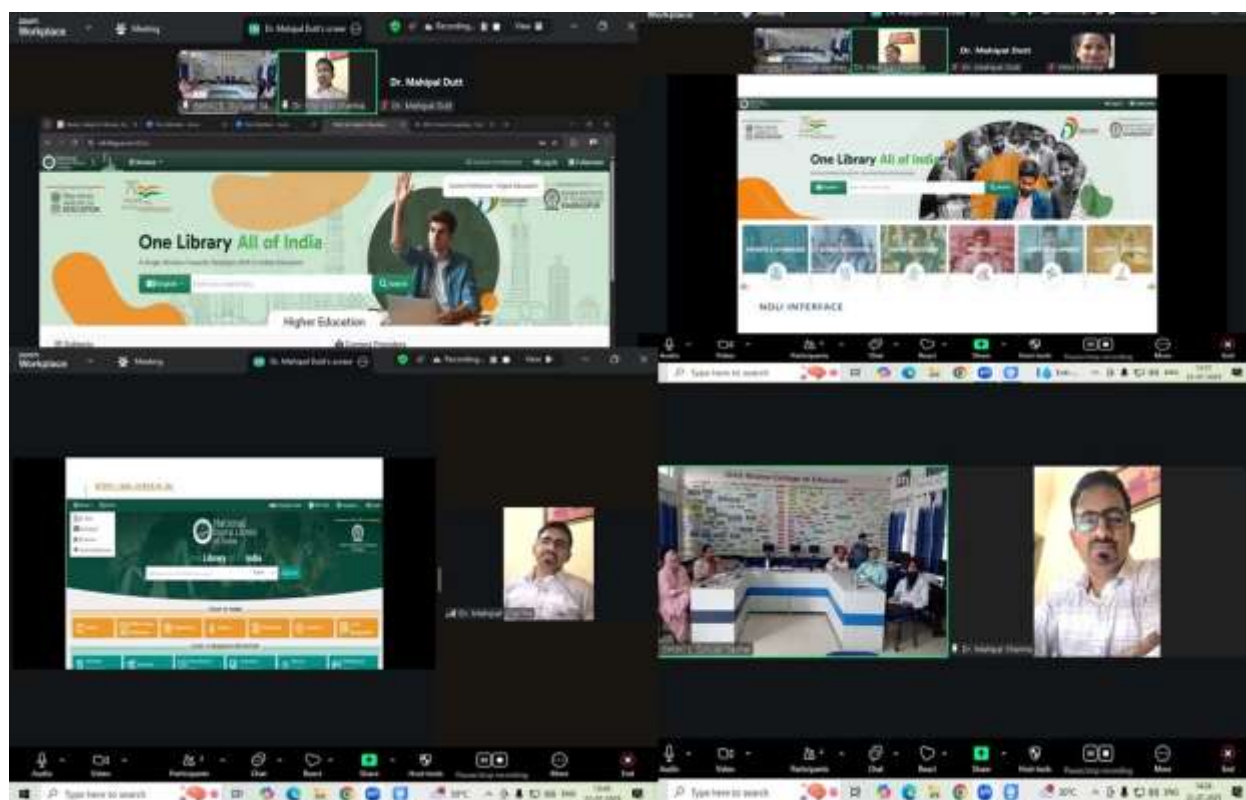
Workplace
Meeting
Dr. Mahipal Dutt's screen
Recording...
View
Dr. Mahipal Dutt
Dr. Mahipal Dutt
One Library All of India
Higher Education

Dr. Mahipal Dutt
Dr. Mahipal Dutt
One Library All of India
NDLI INTERFACE
Audio
Video
Participants
Chat
React
Share
Host tools
Pause/stop recording
More
End
Type here to search

Workplace
Meeting
Dr. Mahipal Dutt's screen
Recording...
View
National Digital Library of India
Library India
Dr. Mahipal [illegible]

Dr. Mahipal Sharma
Audio
Video
Participants
Chat
React
Share
Host tools
Pause/stop recording
More
End
Type here to search
Type here to search
Audio
Video
Participants
Chat
React
Share
Host tools
Pause/stop recording
More
End